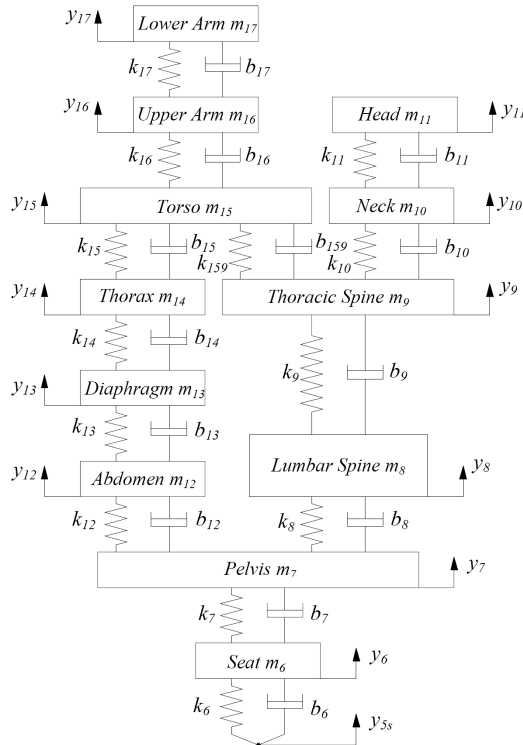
$y_{17}$ Lower Arm $m_{17}$
$k_{17}$ $b_{17}$
$y_{16}$ Upper Arm $m_{16}$
Head $m_{11}$ $y_{11}$
$k_{16}$ $b_{16}$
$k_{11}$ $b_{11}$
$y_{15}$ Torso $m_{15}$
Neck $m_{10}$ $y_{10}$
$k_{15}$ $b_{15}$ $k_{159}$ $b_{159}$ $k_{10}$ $b_{10}$
$y_{14}$ Thorax $m_{14}$
Thoracic Spine $m_9$ $y_9$
$k_{14}$ $b_{14}$
$k_9$ $b_9$
$y_{13}$ Diaphragm $m_{13}$
$k_{13}$ $b_{13}$
$y_{12}$ Abdomen $m_{12}$
Lumbar Spine $m_8$ $y_8$
$k_{12}$ $b_{12}$ $k_8$ $b_8$
Pelvis $m_7$ $y_7$
$k_7$ $b_7$
Seat $m_6$ $y_6$
$k_6$ $b_6$ $y_{5s}$